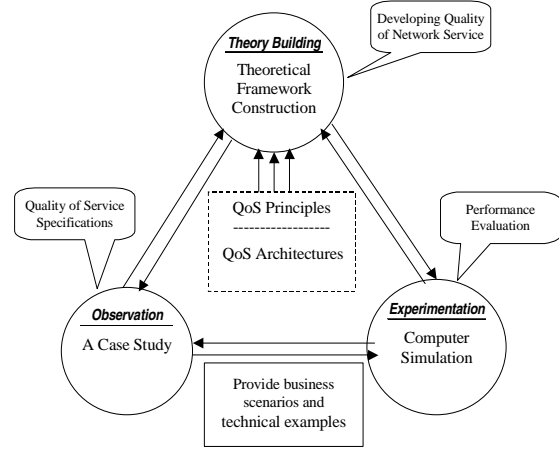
Developing Quality of Network Service

Theory Building

Theoretical Framework Construction

Quality of Service Specifications

QoS Principles
------------------
QoS Architectures

Performance Evaluation

Observation

A Case Study

Experimentation

Computer Simulation

Provide business scenarios and technical examples